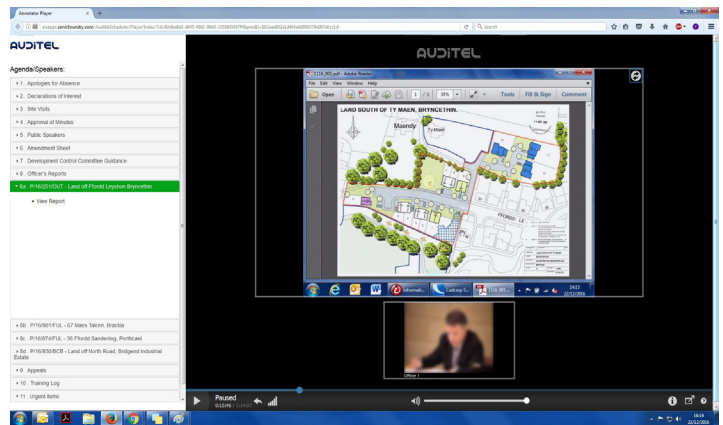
Annotator Player

Search

AUDITEL

Agenda/Speakers:

1 . Apologies for Absence

2 . Declarations of Interest

3 . Site Visits

4 . Approval of Minutes

5 . Public Speakers

6 . Attendment Sheet

7 . Development Control Committee Guidance

8 . Officer's Reports

8a . P/16/251/OUT - Land off Ffordd Leyshon Bryncethin

View Report

8b . P/16/901/FUL - 67 Maes Talcen, Brackla

8c . P/16/674/FUL - 56 Ffordd Sanderling, Porthcawl

8d . P/16/930/BCB - Land off North Road, Bridgend Industrial Estate

9 . Appeals

10 . Training Log

11 . Urgent Items

AUDITEL

File Edit View Window Help

Open

1 / 1

Tools Fill & Sign Comment

LAND SOUTH OF TY MAEN, BRYNCETHIN.

Maendy

Ty-Maen

FFORDD LE

14:23

Officer 1

Paused

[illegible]